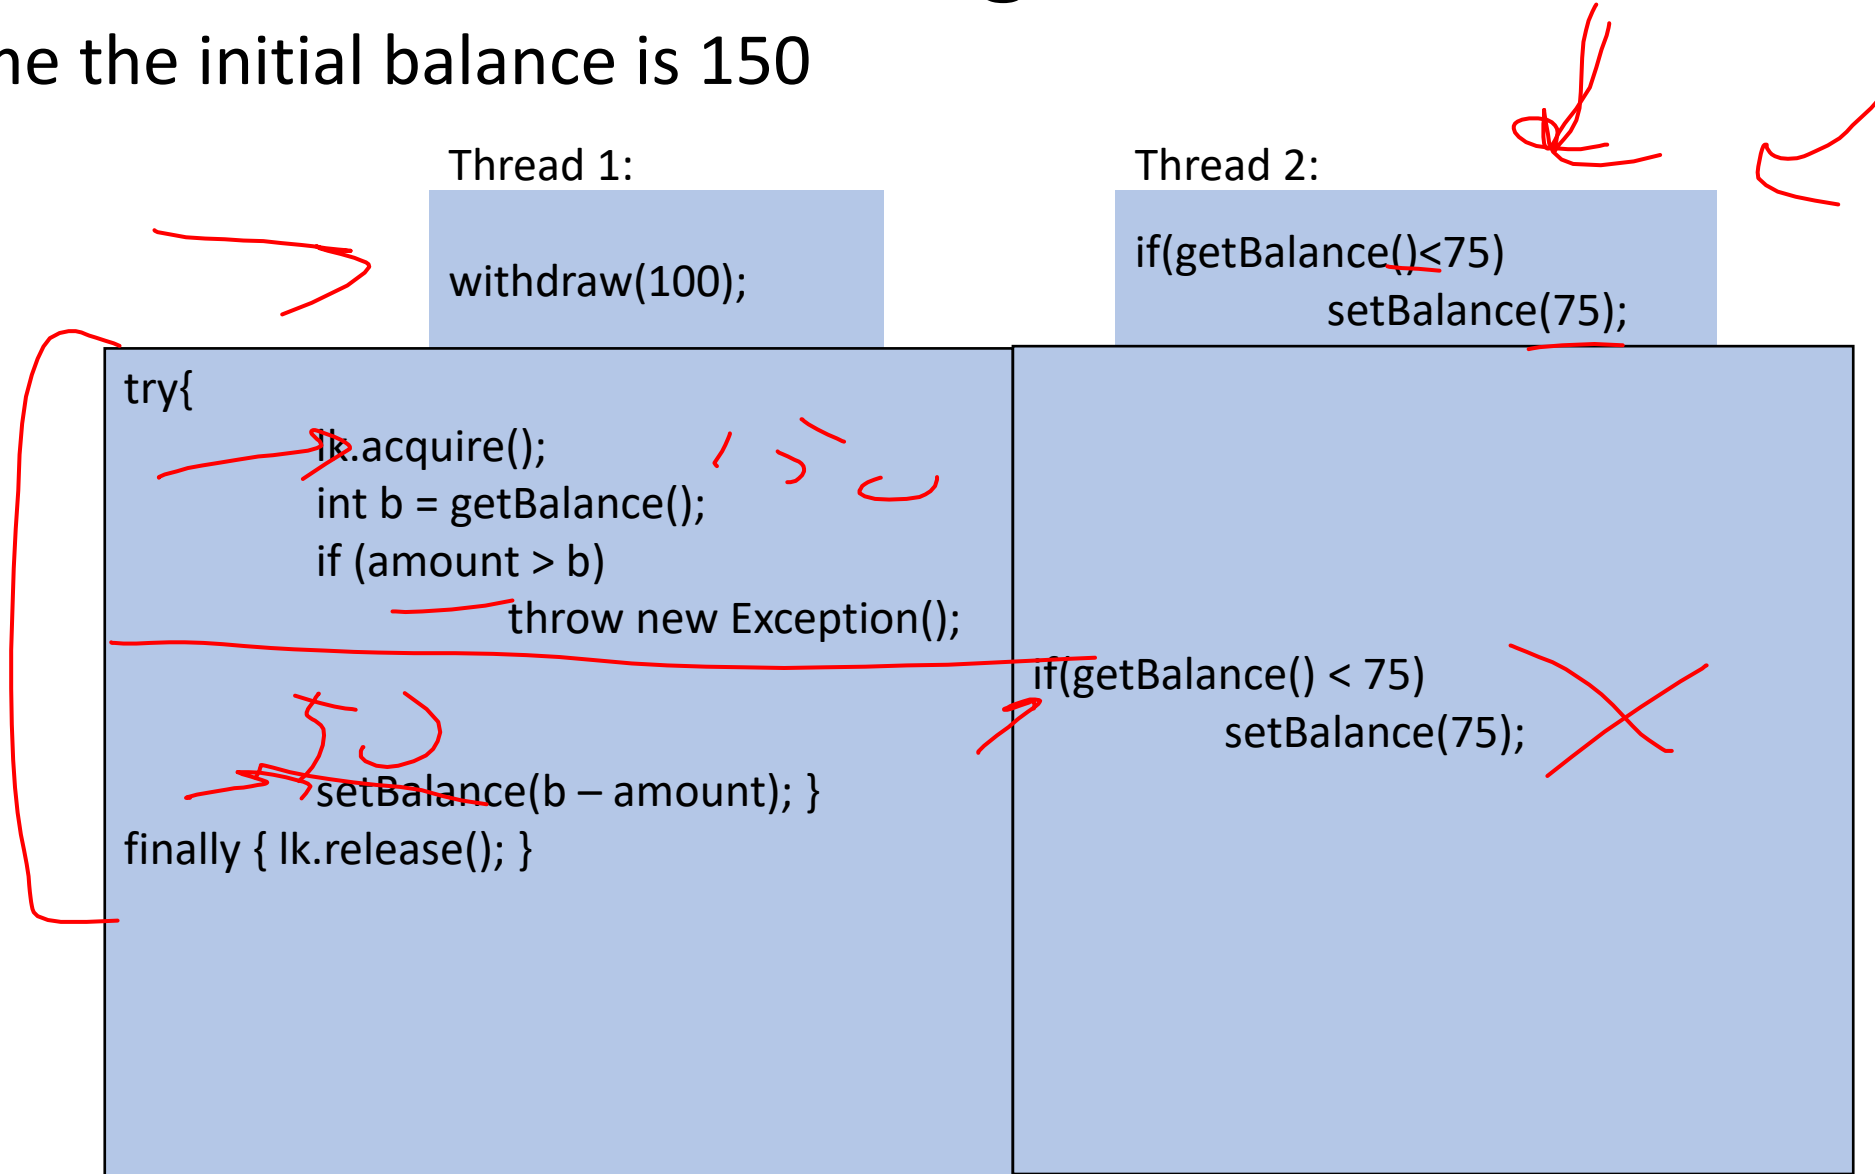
ne the initial balance is 150

Thread 1:

withdraw(100);

Thread 2:

if(getBalance()<75)
setBalance(75);

try{
lk.acquire();
int b = getBalance();
if (amount > b)
throw new Exception();

setBalance(b – amount); }
finally { lk.release(); }

if(getBalance() < 75)
setBalance(75);